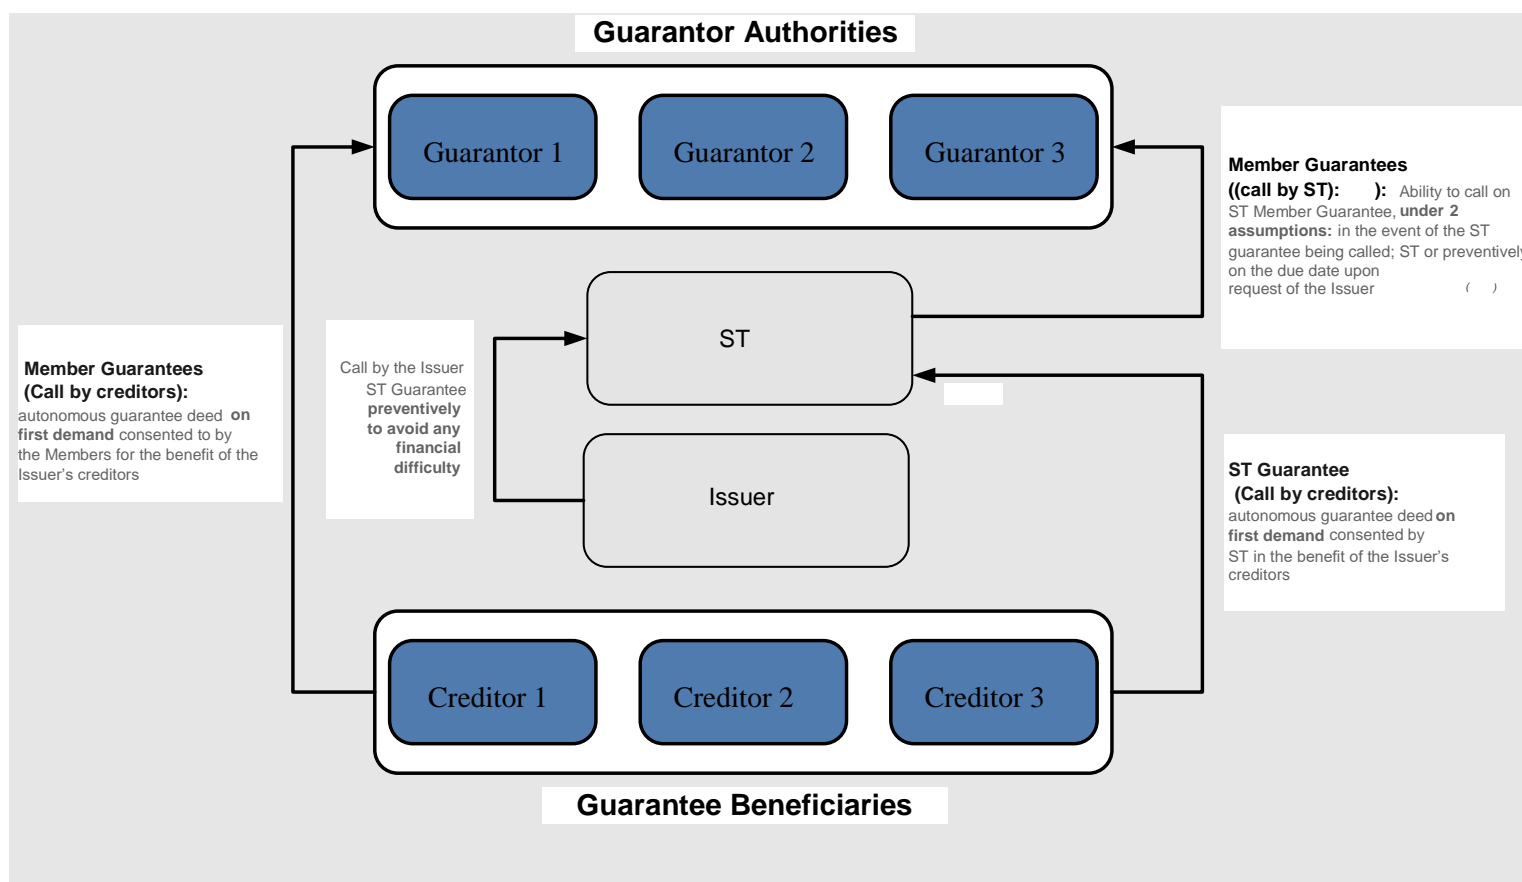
Guarantor Authorities

Guarantor 1

Guarantor 2

Guarantor 3

Member Guarantees ((call by ST): ): Ability to call on ST Member Guarantee, under 2 assumptions: in the event of the ST guarantee being called; ST or preventivel on the due date upon request of the Issuer ( )

Member Guarantees (Call by creditors): autonomous guarantee deed on first demand consented to by the Members for the benefit of the Issuer's creditors

Call by the Issuer ST Guarantee preventively to avoid any financial difficulty

ST

Issuer

ST Guarantee (Call by creditors): autonomous guarantee deed on first demand consented by ST in the benefit of the Issuer's creditors

Creditor 1

Creditor 2

Creditor 3

Guarantee Beneficiaries